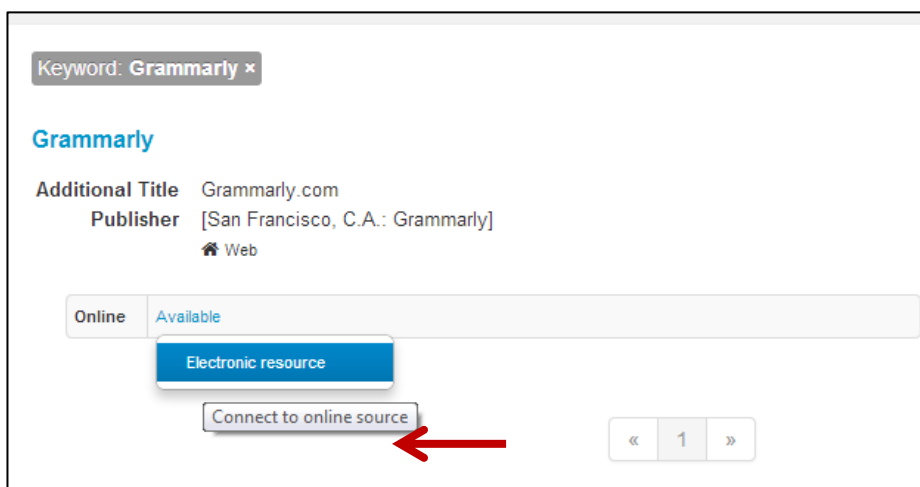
Keyword: Grammarly ×

Grammarly

| Additional Title | Grammarly.com |
|---|---|
| Publisher | [San Francisco, C.A.: Grammarly] |

Web

| Online | Available |
|---|---|

Electronic resource

Connect to online source

« 1 »